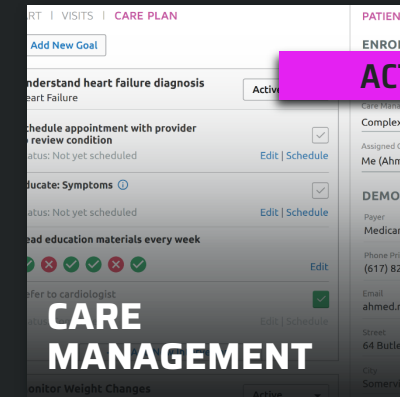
ART | VISITS | CARE PLAN

PATIEN

Add New Goal

ENRO

ACT

Understand heart failure diagnosis
Heart Failure

Activ

Care Mana
Complex

Schedule appointment with provider
o review condition

Assigned C
Me (Ahm

tatus: Not yet scheduled

Edit | Schedule

Educate: Symptoms

DEMO

tatus: Not yet scheduled

Edit | Schedule

Payer
Medican

ead education materials every week

Phone Pr
(617) 82

Edit

efer to cardiologist

Email
ahmed.

Edit | Schedule

Street
64 Butle

CARE MANAGEMENT

onitor Weight Changes

Active

City
Somer